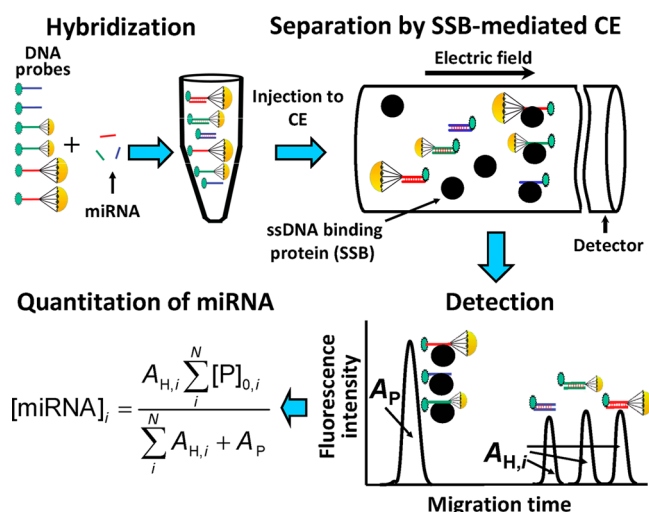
Hybridization

DNA probes

miRNA

Separation by SSB-mediated CE

Injection to CE

Electric field

ssDNA binding protein (SSB)

Detector

Quantitation of miRNA

$[\text{miRNA}]_i = \frac{A_{\text{H},i}\sum_i^N [\text{P}]_{0,i}}{\sum_i^N A_{\text{H},i} + A_\text{P}}$

Detection

Fluorescence intensity

$A_\text{P}$

$A_{\text{H},i}$

Migration time